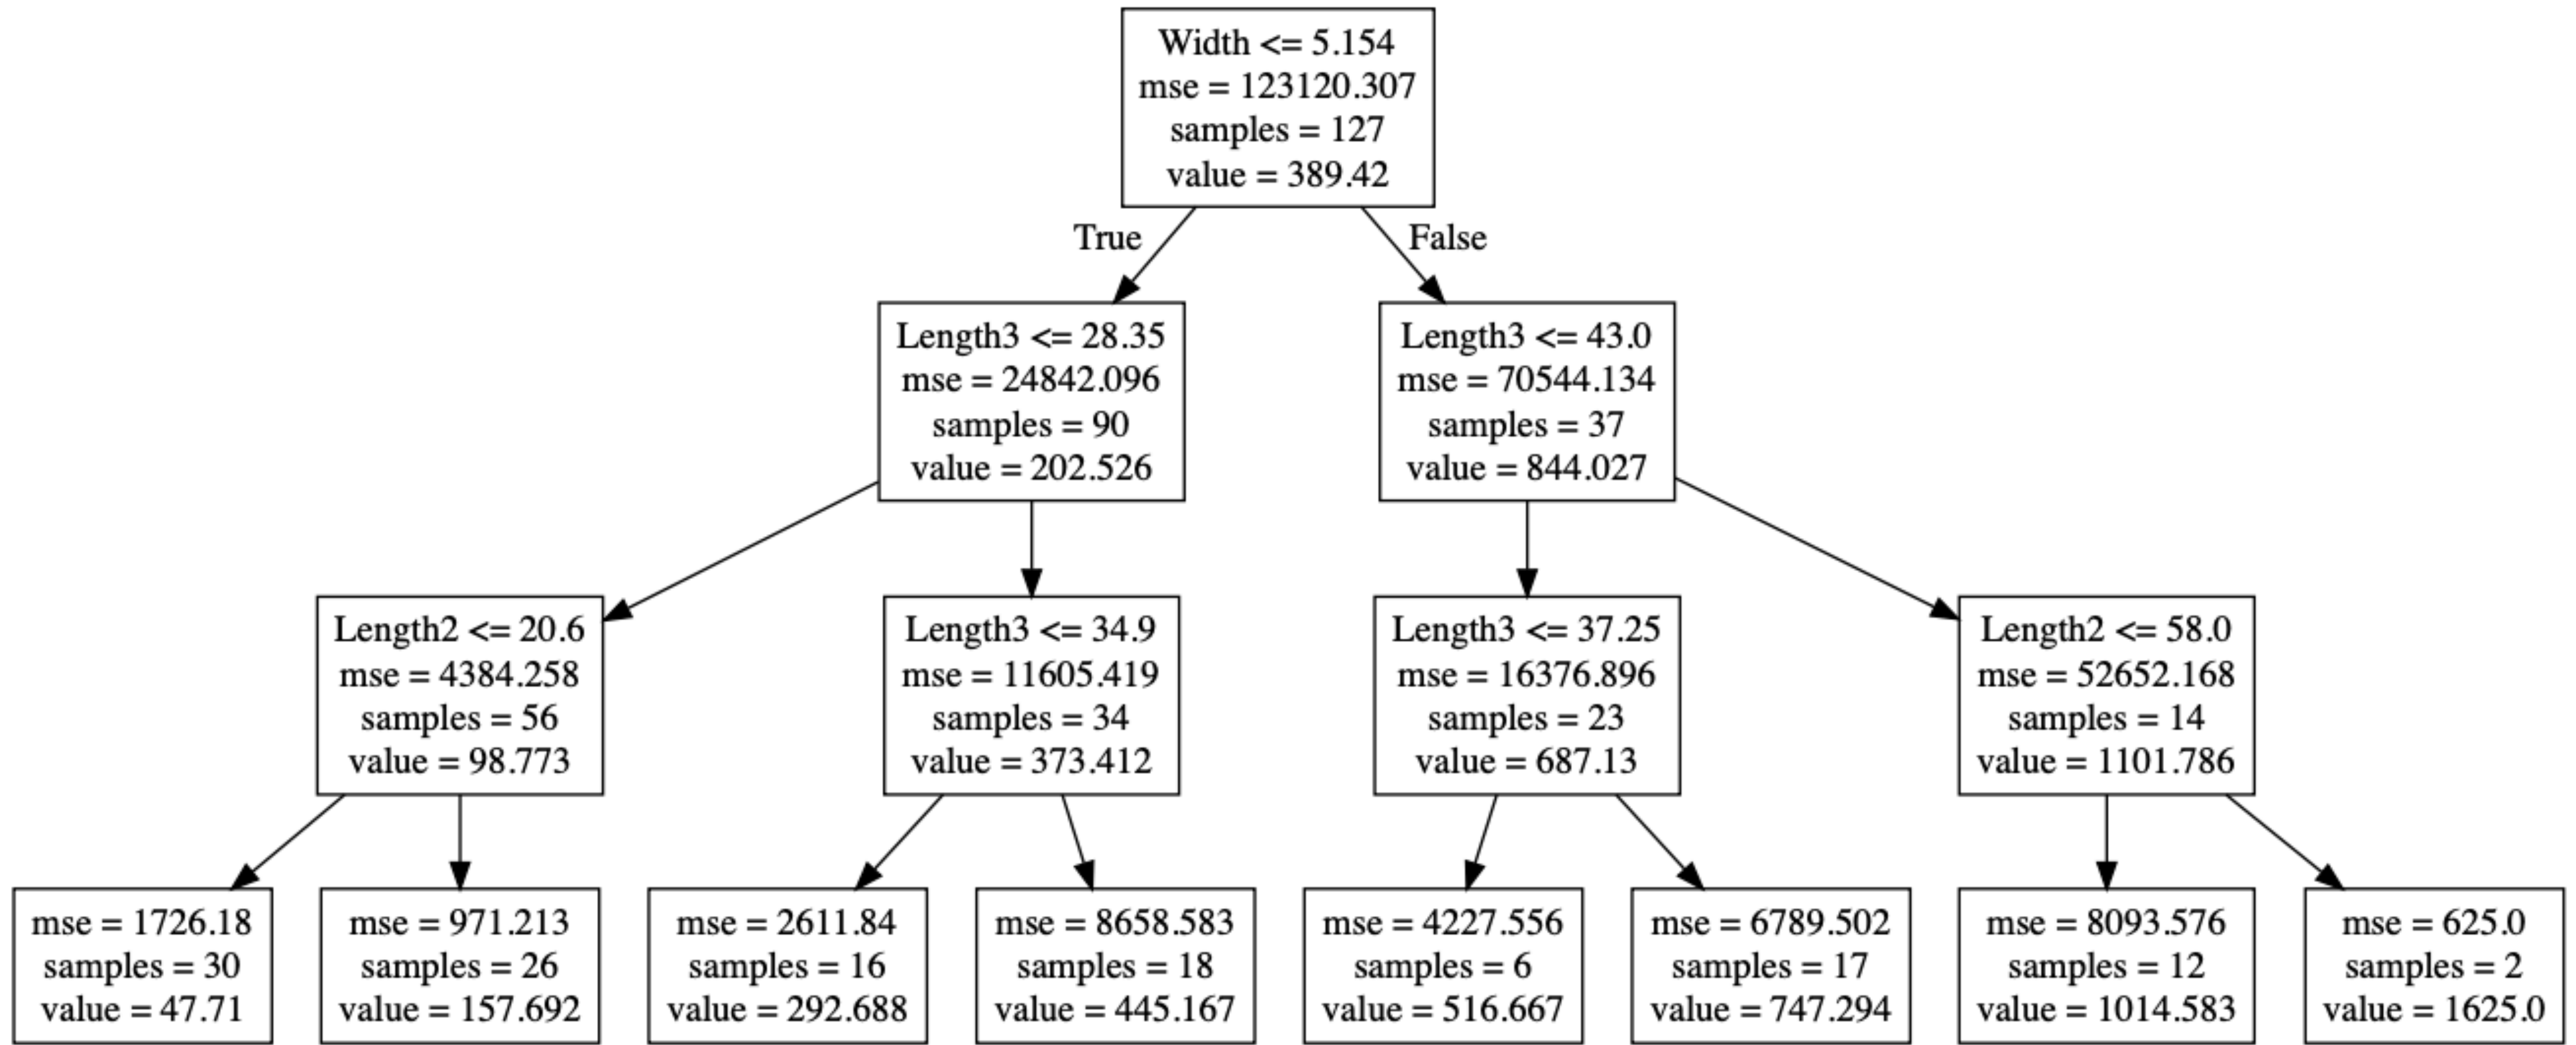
Width <= 5.154
mse = 123120.307
samples = 127
value = 389.42

True

False

Length3 <= 28.35
mse = 24842.096
samples = 90
value = 202.526

Length3 <= 43.0
mse = 70544.134
samples = 37
value = 844.027

Length2 <= 20.6
mse = 4384.258
samples = 56
value = 98.773

Length3 <= 34.9
mse = 11605.419
samples = 34
value = 373.412

Length3 <= 37.25
mse = 16376.896
samples = 23
value = 687.13

Length2 <= 58.0
mse = 52652.168
samples = 14
value = 1101.786

mse = 1726.18
samples = 30
value = 47.71

mse = 971.213
samples = 26
value = 157.692

mse = 2611.84
samples = 16
value = 292.688

mse = 8658.583
samples = 18
value = 445.167

mse = 4227.556
samples = 6
value = 516.667

mse = 6789.502
samples = 17
value = 747.294

mse = 8093.576
samples = 12
value = 1014.583

mse = 625.0
samples = 2
value = 1625.0